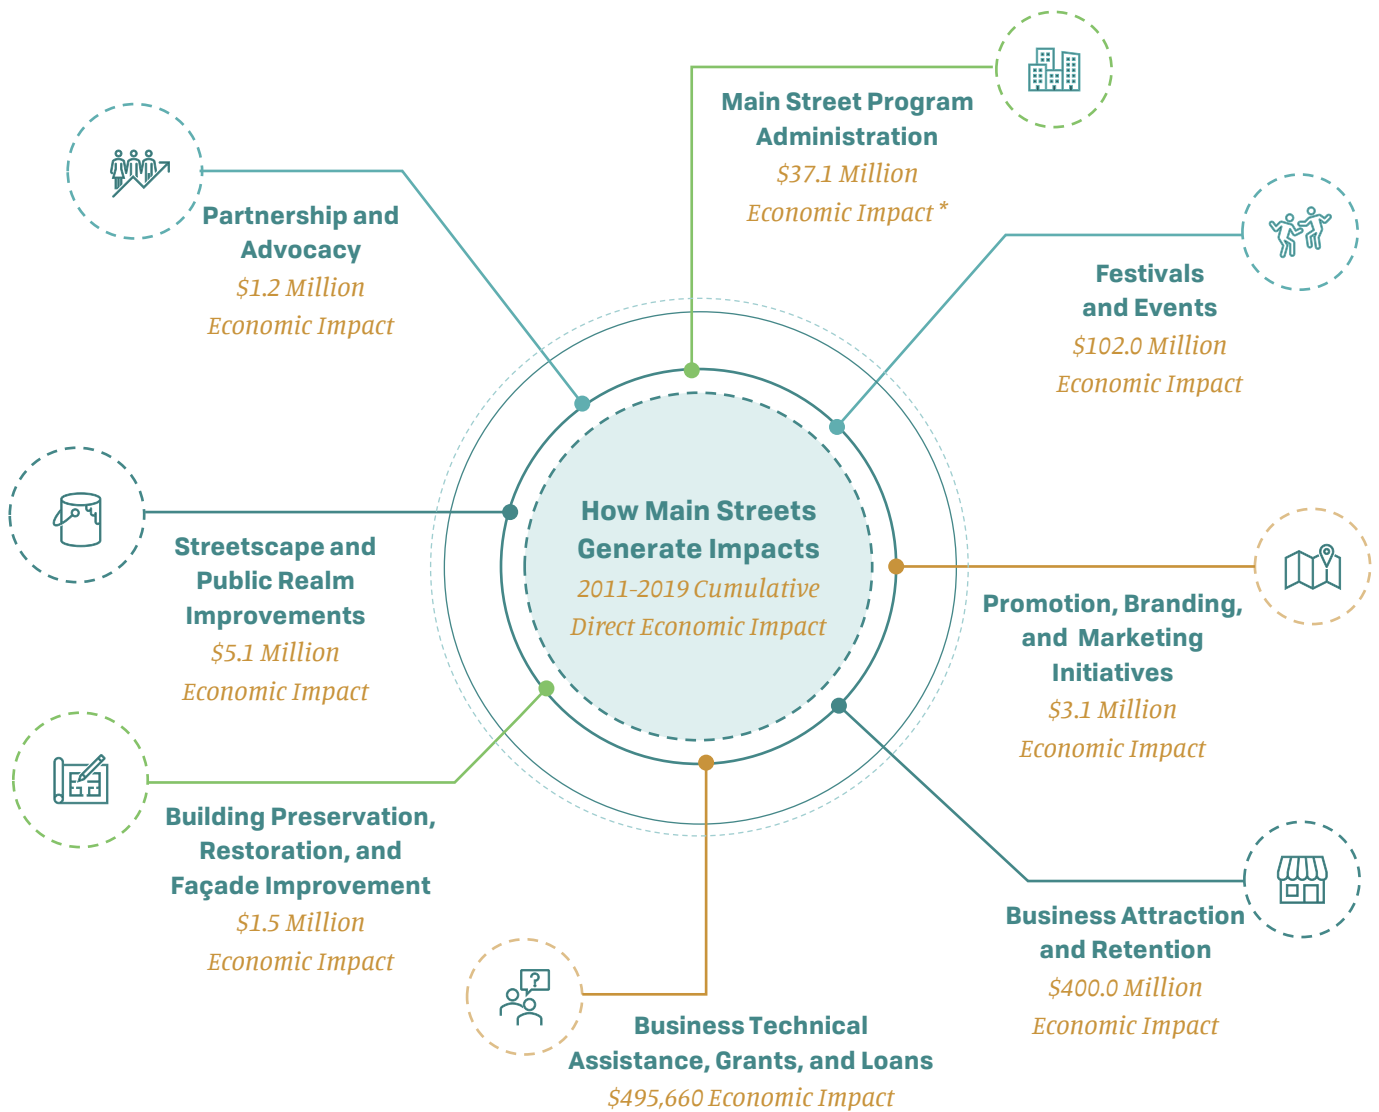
How Main Streets Generate Impacts
2011-2019 Cumulative Direct Economic Impact

Main Street Program Administration
$37.1 Million Economic Impact *

Partnership and Advocacy
$1.2 Million Economic Impact

Festivals and Events
$102.0 Million Economic Impact

Streetscape and Public Realm Improvements
$5.1 Million Economic Impact

Promotion, Branding, and Marketing Initiatives
$3.1 Million Economic Impact

Building Preservation, Restoration, and Façade Improvement
$1.5 Million Economic Impact

Business Attraction and Retention
$400.0 Million Economic Impact

Business Technical Assistance, Grants, and Loans
$495,660 Economic Impact